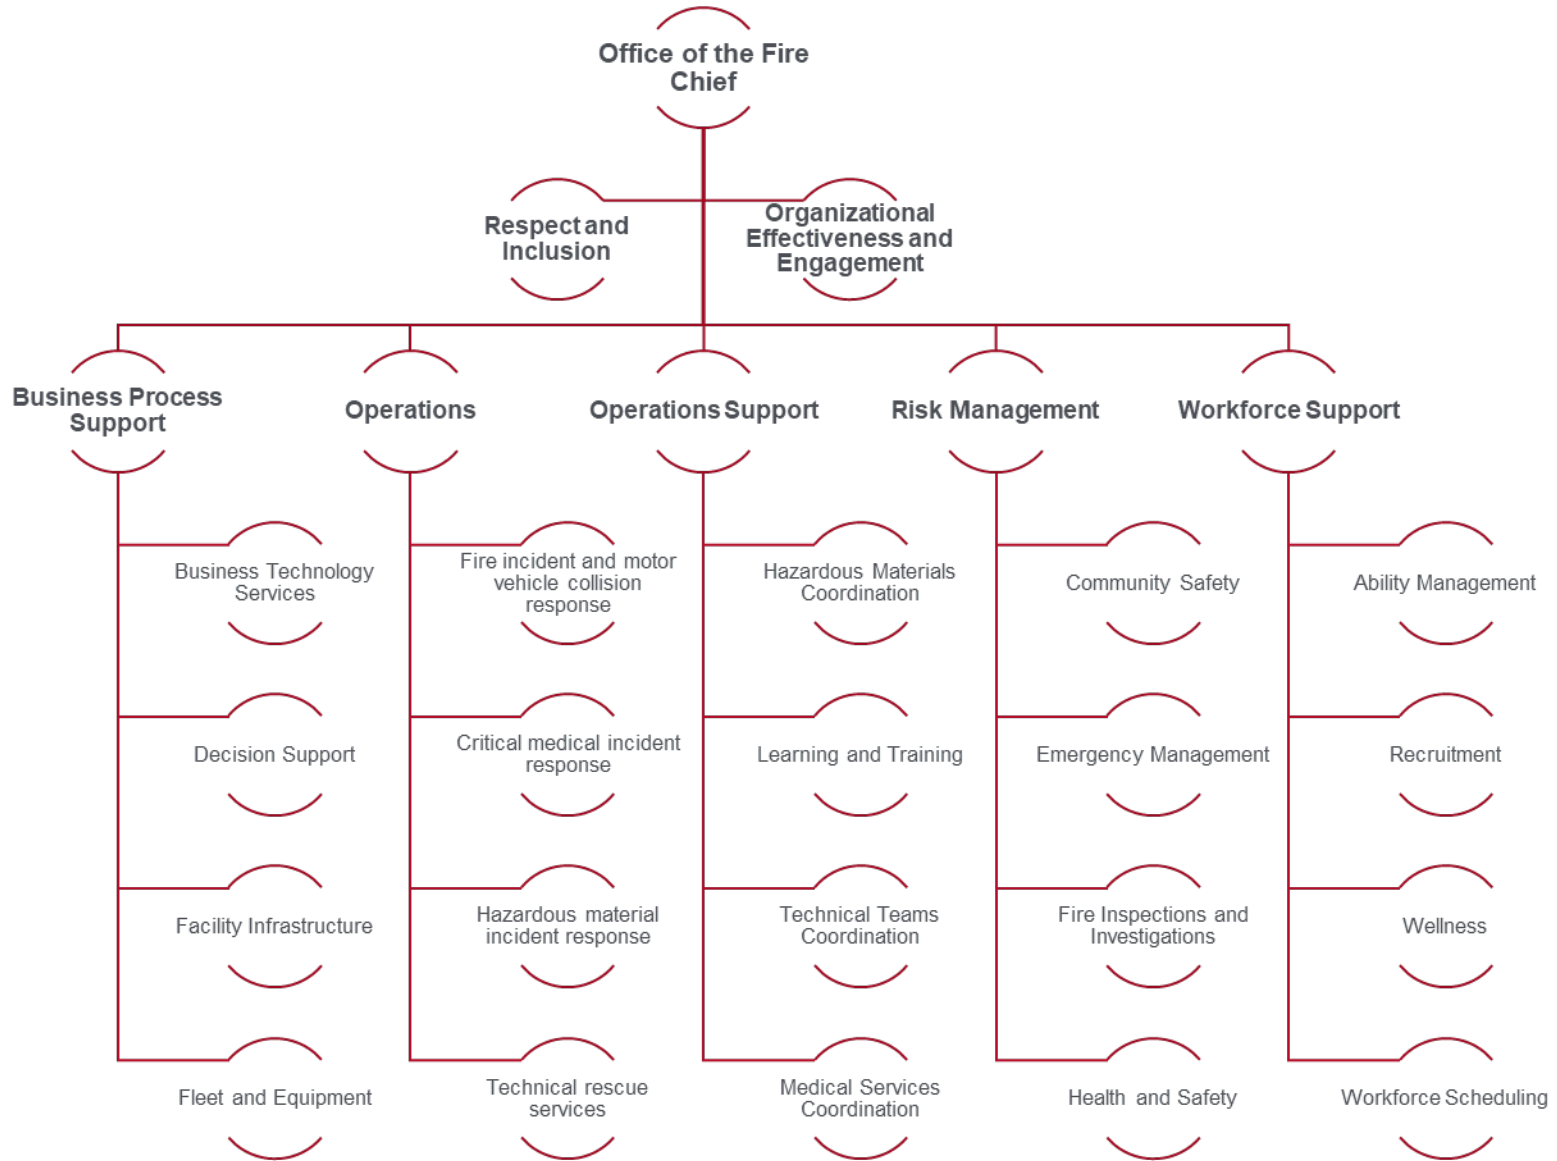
Office of the Fire Chief

Respect and Inclusion

Organizational Effectiveness and Engagement

Business Process Support

Business Technology Services

Decision Support

Facility Infrastructure

Fleet and Equipment

Operations

Fire incident and motor vehicle collision response

Critical medical incident response

Hazardous material incident response

Technical rescue services

Operations Support

Hazardous Materials Coordination

Learning and Training

Technical Teams Coordination

Medical Services Coordination

Risk Management

Community Safety

Emergency Management

Fire Inspections and Investigations

Health and Safety

Workforce Support

Ability Management

Recruitment

Wellness

Workforce Scheduling